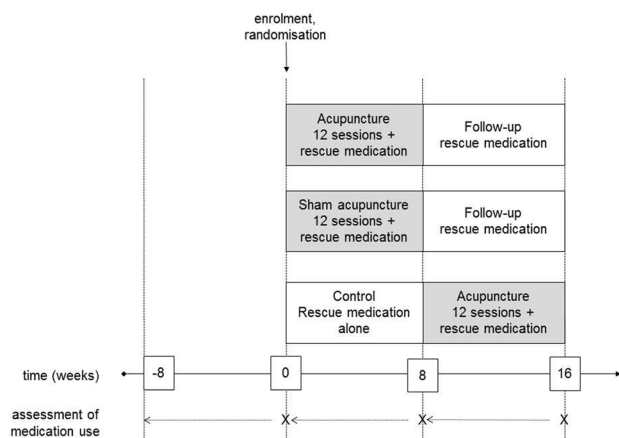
enrolment, randomisation

Acupuncture
12 sessions +
rescue medication

Follow-up
rescue medication

Sham acupuncture
12 sessions +
rescue medication

Follow-up
rescue medication

Control
Rescue medication
alone

Acupuncture
12 sessions +
rescue medication

time (weeks)

-8

0

8

16

assessment of medication use

X

X

X